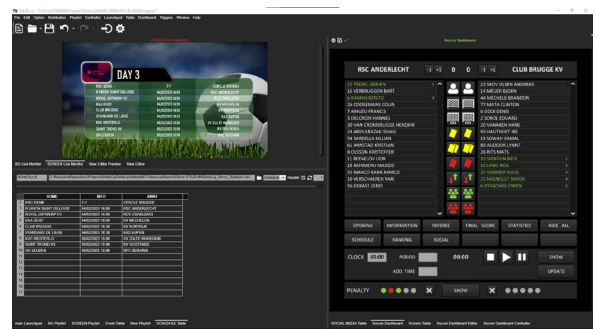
File Edit Online Distribution Playlist Controller Launchpad Table Dashboard Triggers Window Help

DAY 3

RSC ANDERLECHT 0 0 CLUB BRUGGE KV

OPENING INFORMATION REFEREE FINAL SCORE STATISTICS HIDE ALL

SCHEDULE RANKING SOCIAL

CLOCK 45:00 PERIOD 00:00 SHOW

ADD. TIME UPDATE

PENALTY SHOW

Soccer Dashboard

| HOME | INFO | AWAY |
|---|---|---|
| KAA GENT | 1-1 | CERCLE BRUGGE |
| K BEERSCHOT VA | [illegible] | RSC ANDERLECHT |
| ROYAL ANTWERP FC | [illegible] | KVS CHARLEROI |
| KAA GENT | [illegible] | KV MECHELEN |
| CLUB BRUGGE | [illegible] | KV KORTRIJK |
| STANDARD DE LIEGE | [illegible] | KAS EUPEN |
| KVC WESTERLO | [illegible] | SV ZULTE WAREGEM |
| SAINT-TROND VV | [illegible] | KV OOSTENDE |
| OH LEUVEN | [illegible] | KRC GENK |